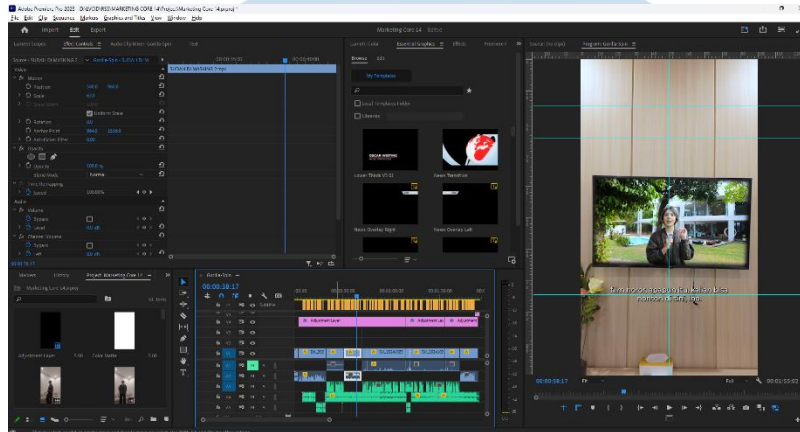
Adobe Premiere Pro 2025 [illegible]
File Edit Clip Sequence Markers Graphics and Titles View Window Help
Import Edit Export
Marketing Core 14 Edited
Lumetri Scopes Effect Controls Audio Clip Mixer Audio Track Mixer
Lumetri Color Essential Graphics Effects
Source: (no clips) Program: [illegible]
Video
Motion
Position
Scale
Scale Width
Uniform Scale
Rotation
Anchor Point
Anti-flicker Filter
Opacity
Opacity
Blend Mode Normal
Time Remapping
Speed 100.00%
Audio
Volume
Bypass
Level
Channel Volume
Bypass
Browse Edit
My Templates
Local Templates Folder
Libraries
Lower Thirds V3 03
News Transition
News Overlay Right
News Overlay Left
Media Project: Marketing Core 14
Marketing Core 14.prproj
Adjustment Layer
Color Matte
Adjustment Layer
00:00:30:17
00:00:30:17
Full
00:01:55:02